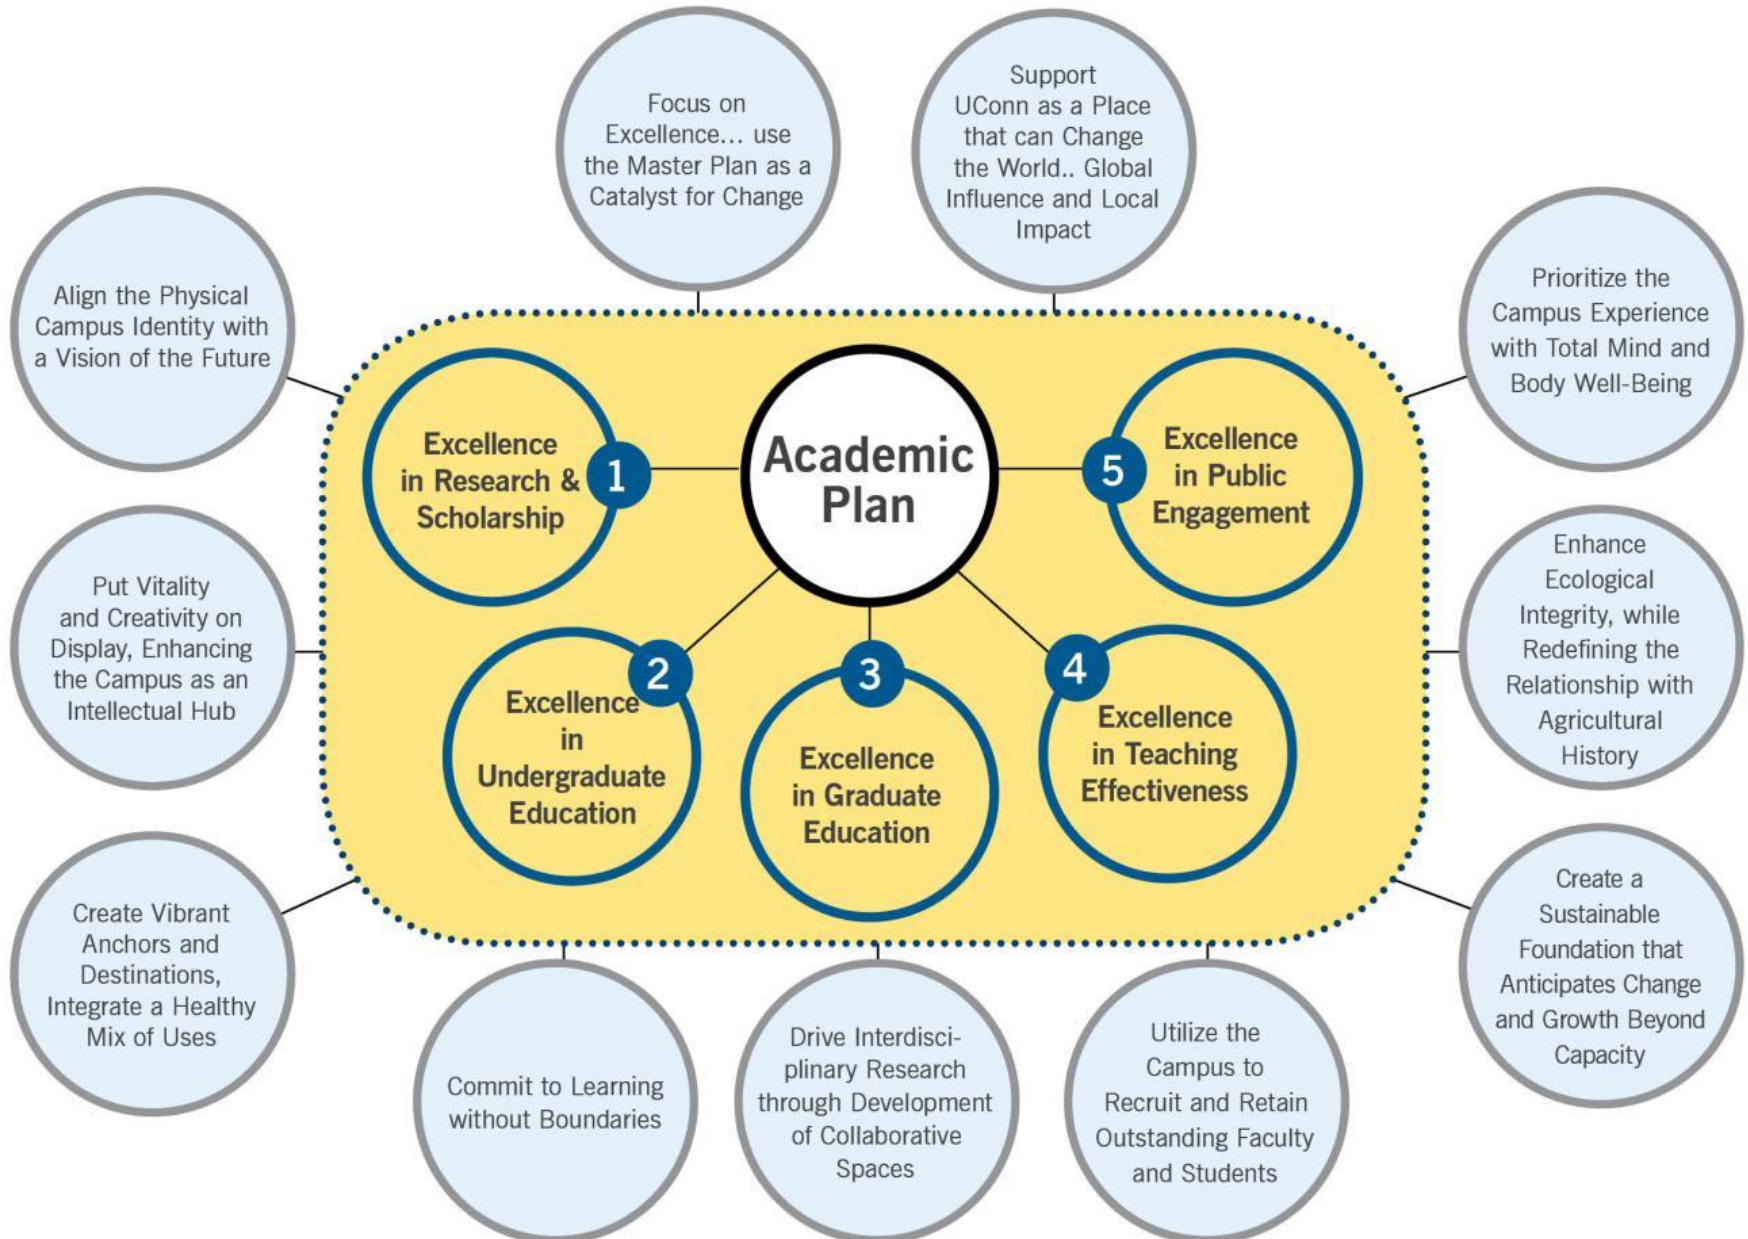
Focus on Excellence... use the Master Plan as a Catalyst for Change

Support UConn as a Place that can Change the World.. Global Influence and Local Impact

Align the Physical Campus Identity with a Vision of the Future

Prioritize the Campus Experience with Total Mind and Body Well-Being

Academic Plan

1 Excellence in Research & Scholarship

5 Excellence in Public Engagement

2 Excellence in Undergraduate Education

3 Excellence in Graduate Education

4 Excellence in Teaching Effectiveness

Put Vitality and Creativity on Display, Enhancing the Campus as an Intellectual Hub

Enhance Ecological Integrity, while Redefining the Relationship with Agricultural History

Create Vibrant Anchors and Destinations, Integrate a Healthy Mix of Uses

Create a Sustainable Foundation that Anticipates Change and Growth Beyond Capacity

Commit to Learning without Boundaries

Drive Interdisciplinary Research through Development of Collaborative Spaces

Utilize the Campus to Recruit and Retain Outstanding Faculty and Students